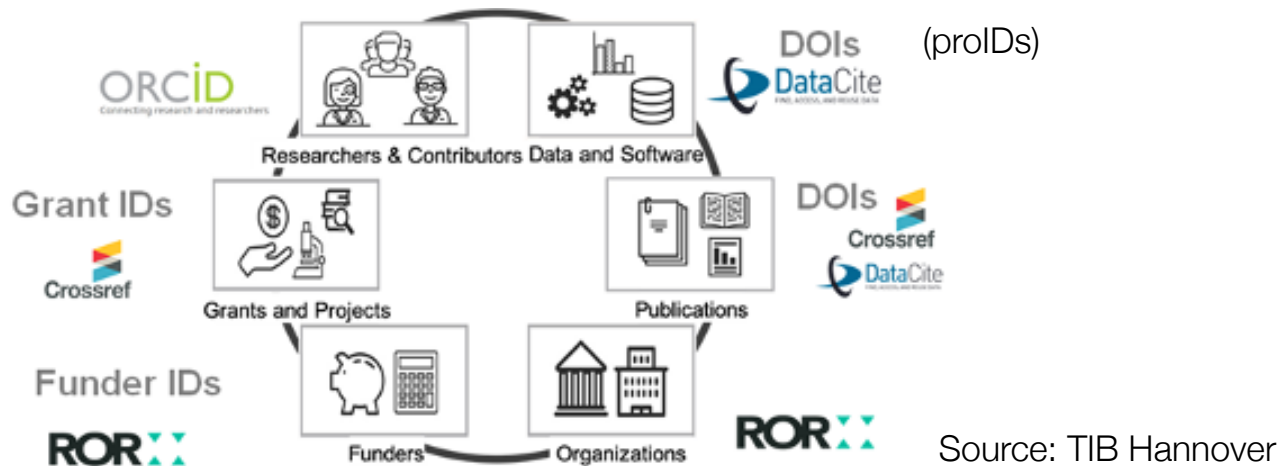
ORCID
Connecting research and researchers

Researchers & Contributors

Data and Software

DOIs

(proIDs)

DataCite
FIND, ACCESS, AND REUSE DATA

Grant IDs

Crossref

Grants and Projects

DOIs

Crossref

DataCite
FIND, ACCESS, AND REUSE DATA

Publications

Funder IDs

ROR

Funders

Organizations

ROR

Source: TIB Hannover